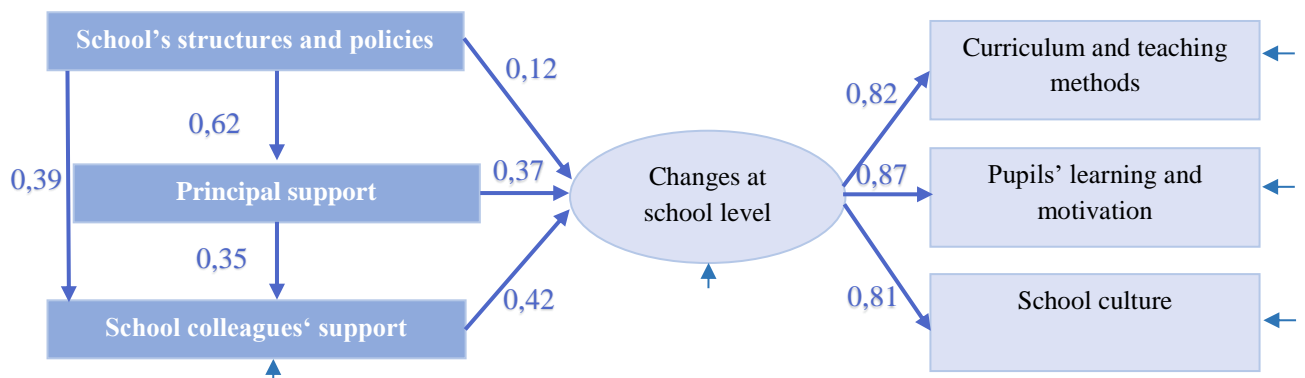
School’s structures and policies

0,62

0,39

Principal support

0,35

School colleagues‘ support

0,12

0,37

0,42

Changes at school level

0,82

0,87

0,81

Curriculum and teaching methods

Pupils’ learning and motivation

School culture